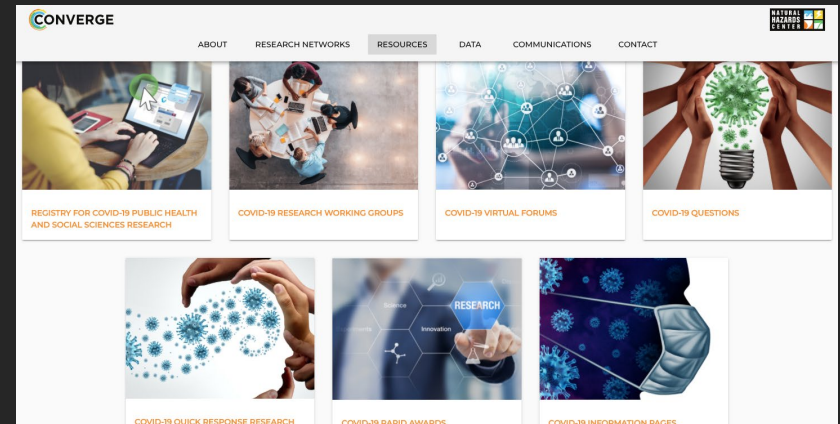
CONVERGE

NATURAL HAZARDS CENTER

ABOUT RESEARCH NETWORKS RESOURCES DATA COMMUNICATIONS CONTACT

REGISTRY FOR COVID-19 PUBLIC HEALTH AND SOCIAL SCIENCES RESEARCH

COVID-19 RESEARCH WORKING GROUPS

COVID-19 VIRTUAL FORUMS

COVID-19 QUESTIONS

Science

RESEARCH

Innovation

COVID-19 QUICK RESPONSE RESEARCH

COVID-19 RAPID AWARDS

COVID-19 INFORMATION PAGES